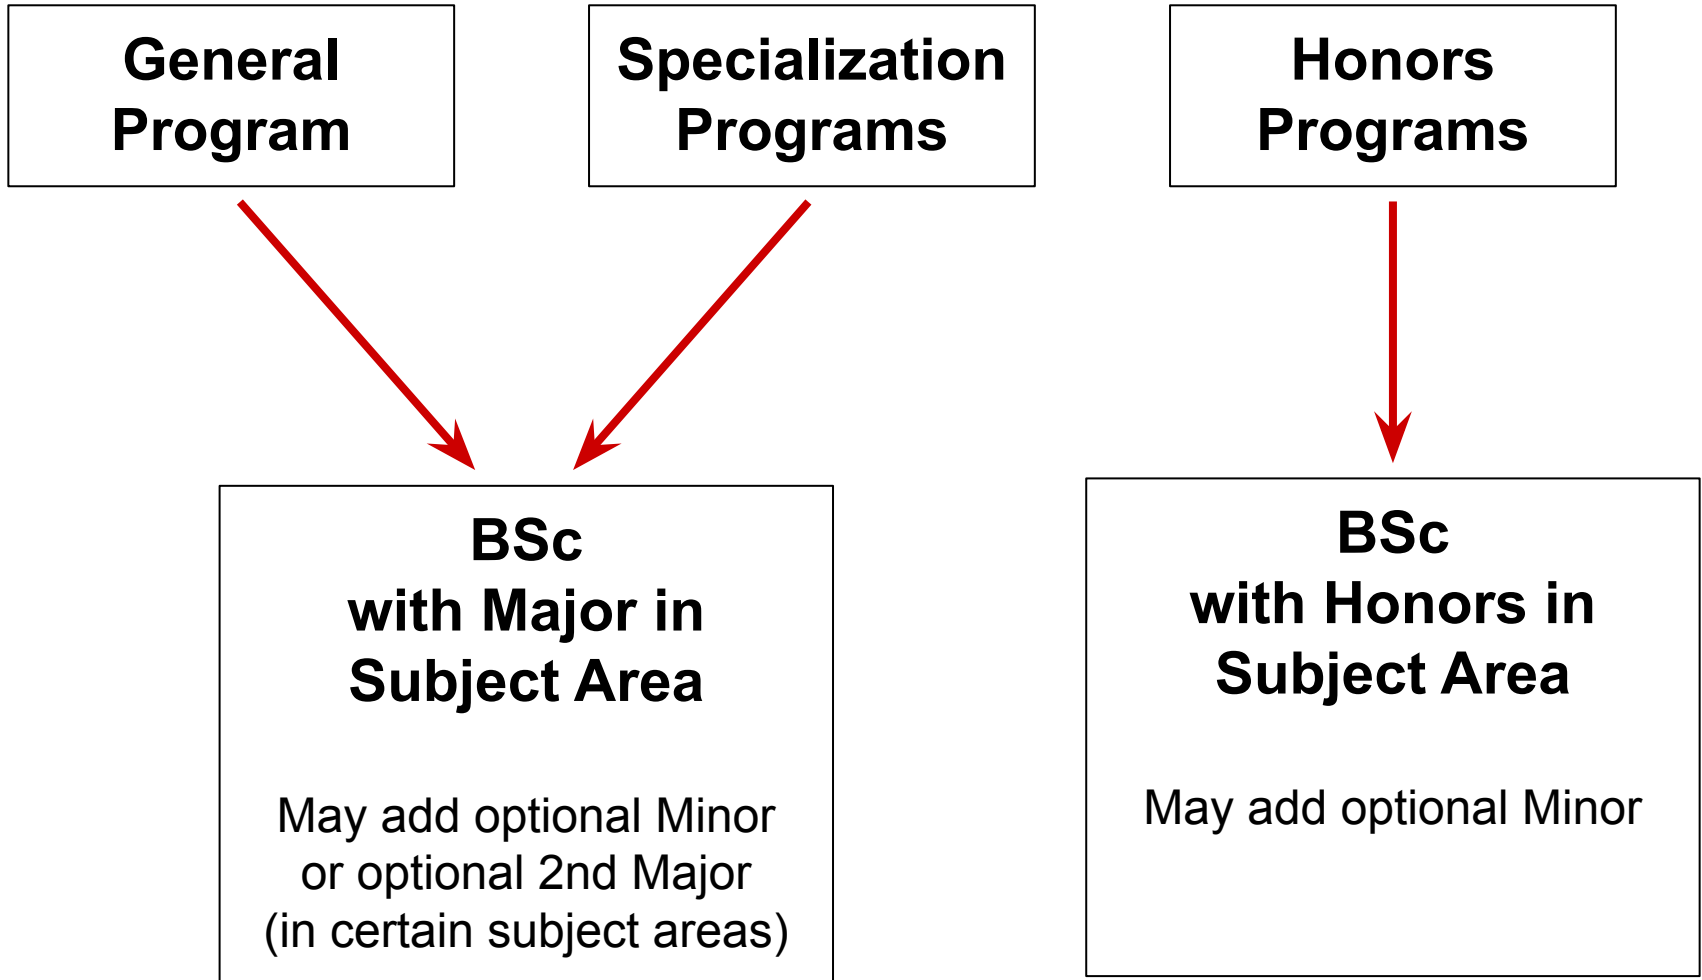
General Program

Specialization Programs

Honors Programs

BSc
with Major in
Subject Area

May add optional Minor or optional 2nd Major (in certain subject areas)

BSc
with Honors in
Subject Area

May add optional Minor